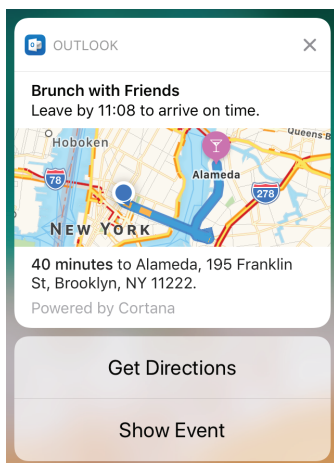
OUTLOOK

Brunch with Friends
Leave by 11:08 to arrive on time.

Hoboken
Queens B
78
Alameda
278
NEW YORK

40 minutes to Alameda, 195 Franklin St, Brooklyn, NY 11222.
Powered by Cortana

Get Directions

Show Event